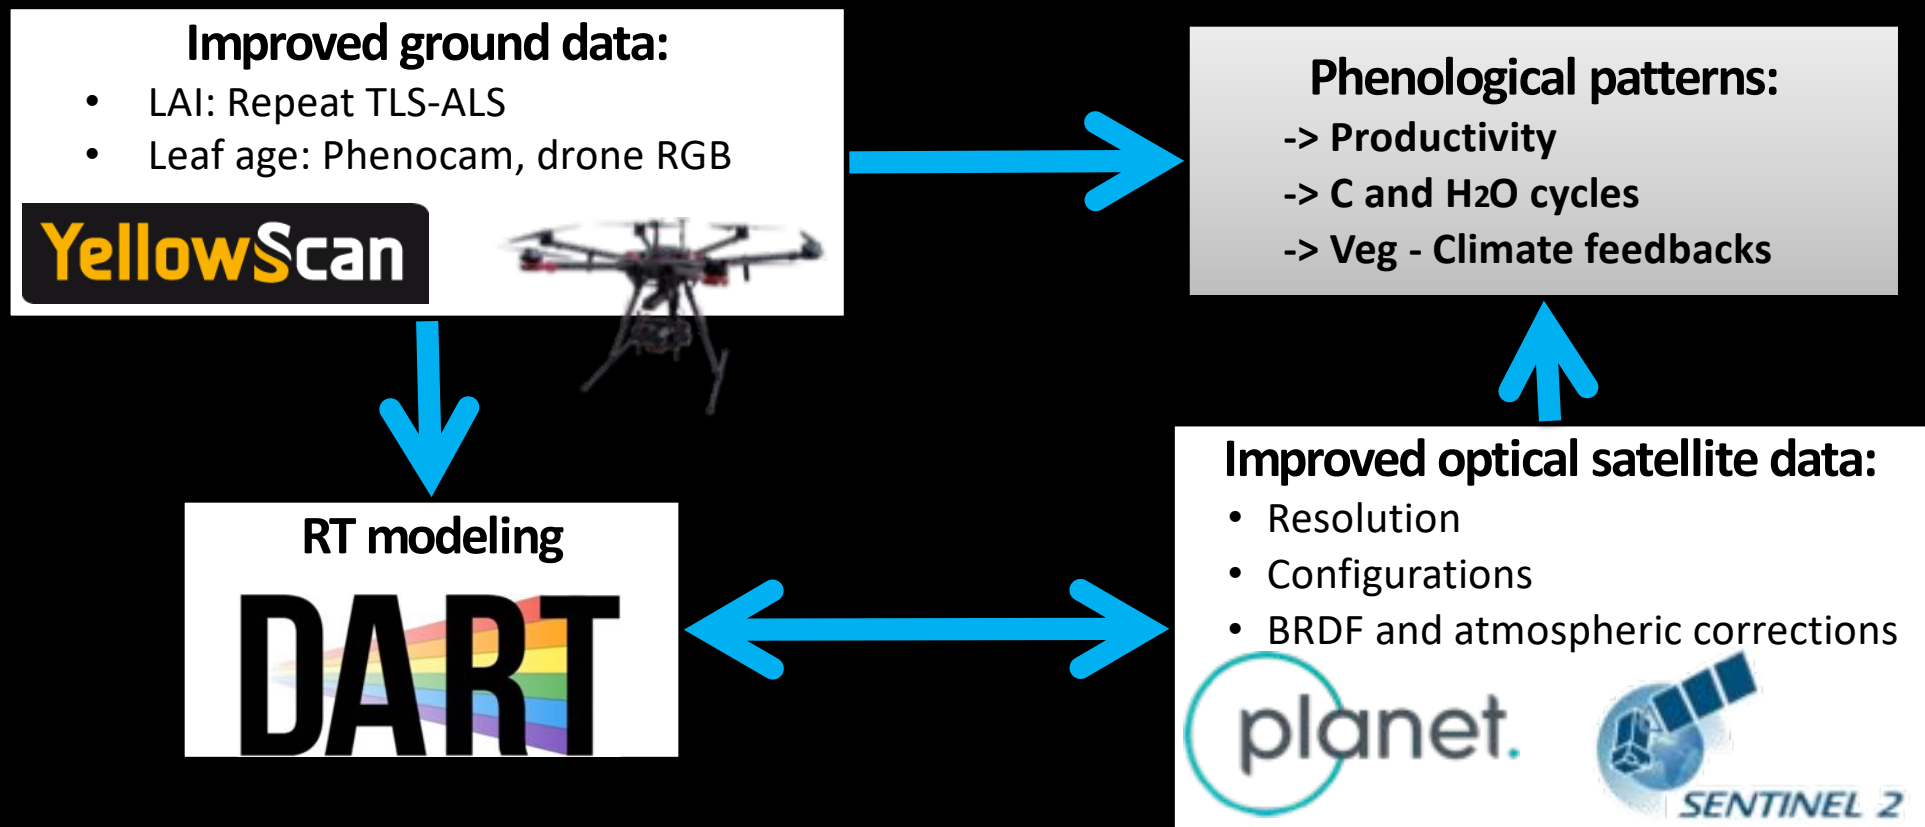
Improved ground data:
- LAI: Repeat TLS-ALS
- Leaf age: Phenocam, drone RGB

YellowScan

Phenological patterns:
-> Productivity
-> C and $H_2O$ cycles
-> Veg - Climate feedbacks

RT modeling

DART

Improved optical satellite data:
- Resolution
- Configurations
- BRDF and atmospheric corrections

planet.

SENTINEL 2